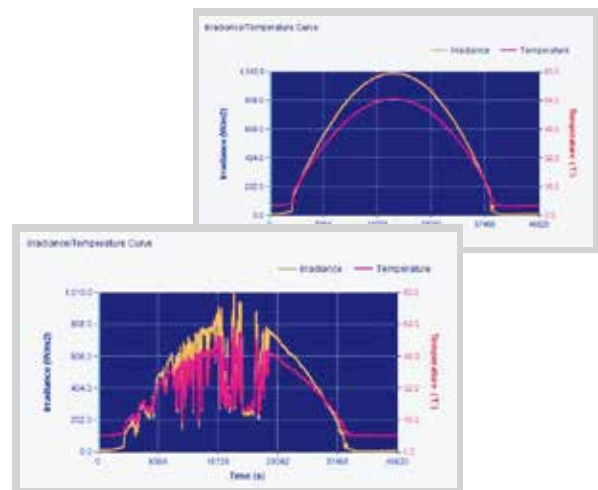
Irradiance/Temperature Curve

Irradiance — Temperature

1,010.0
808.0
606.0
404.0
202.0
0.0

Irradiance (W/m2)

80.0
64.0
48.0
32.0
16.0
0.0

Temperature (°C)

0
9364
18728
28092
37460
46820

Irradiance/Temperature Curve

Irradiance — Temperature

1,010.0
808.0
606.0
404.0
202.0
0.0

Irradiance (W/m2)

80.0
64.0
48.0
32.0
16.0
0.0

Temperature (°C)

0
9364
18728
28092
37460
46820

Time (s)